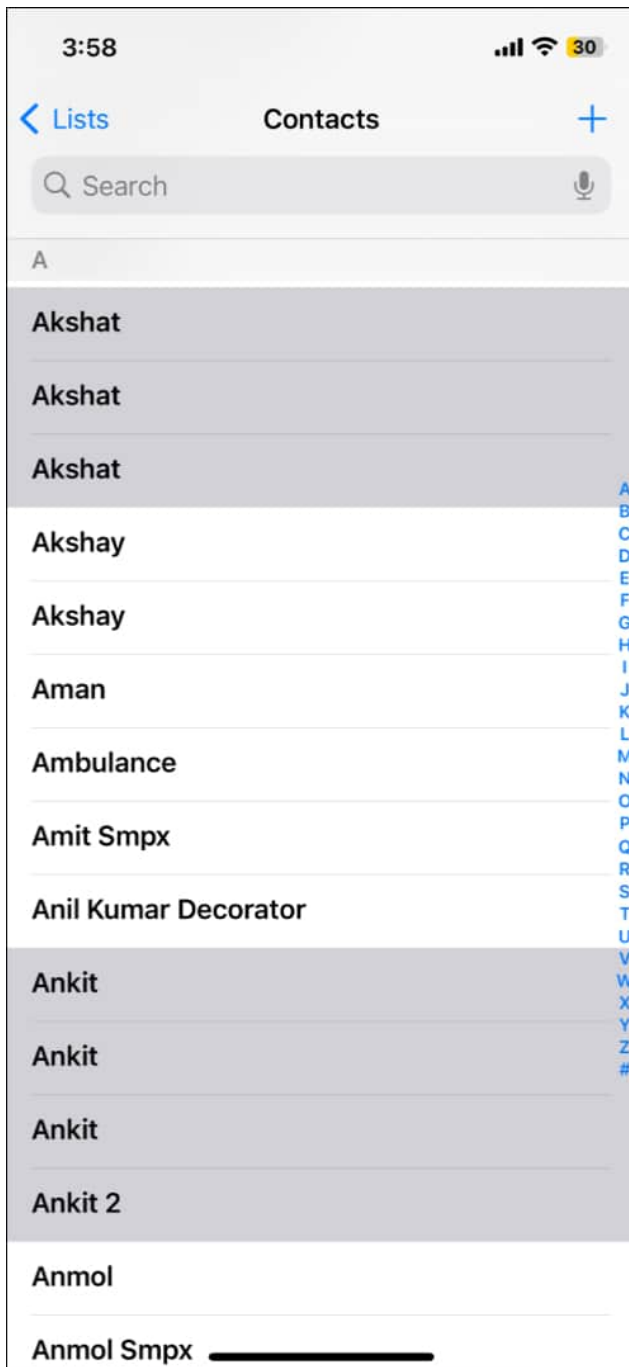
3:58

30

Lists Contacts +

Search

A

Akshat

Akshat

Akshat

Akshay

Akshay

Aman

Ambulance

Amit Smpx

Anil Kumar Decorator

Ankit

Ankit

Ankit

Ankit 2

Anmol

Anmol Smpx

A
B
C
D
E
F
G
H
I
J
K
L
M
N
O
P
Q
R
S
T
U
V
W
X
Y
Z
#